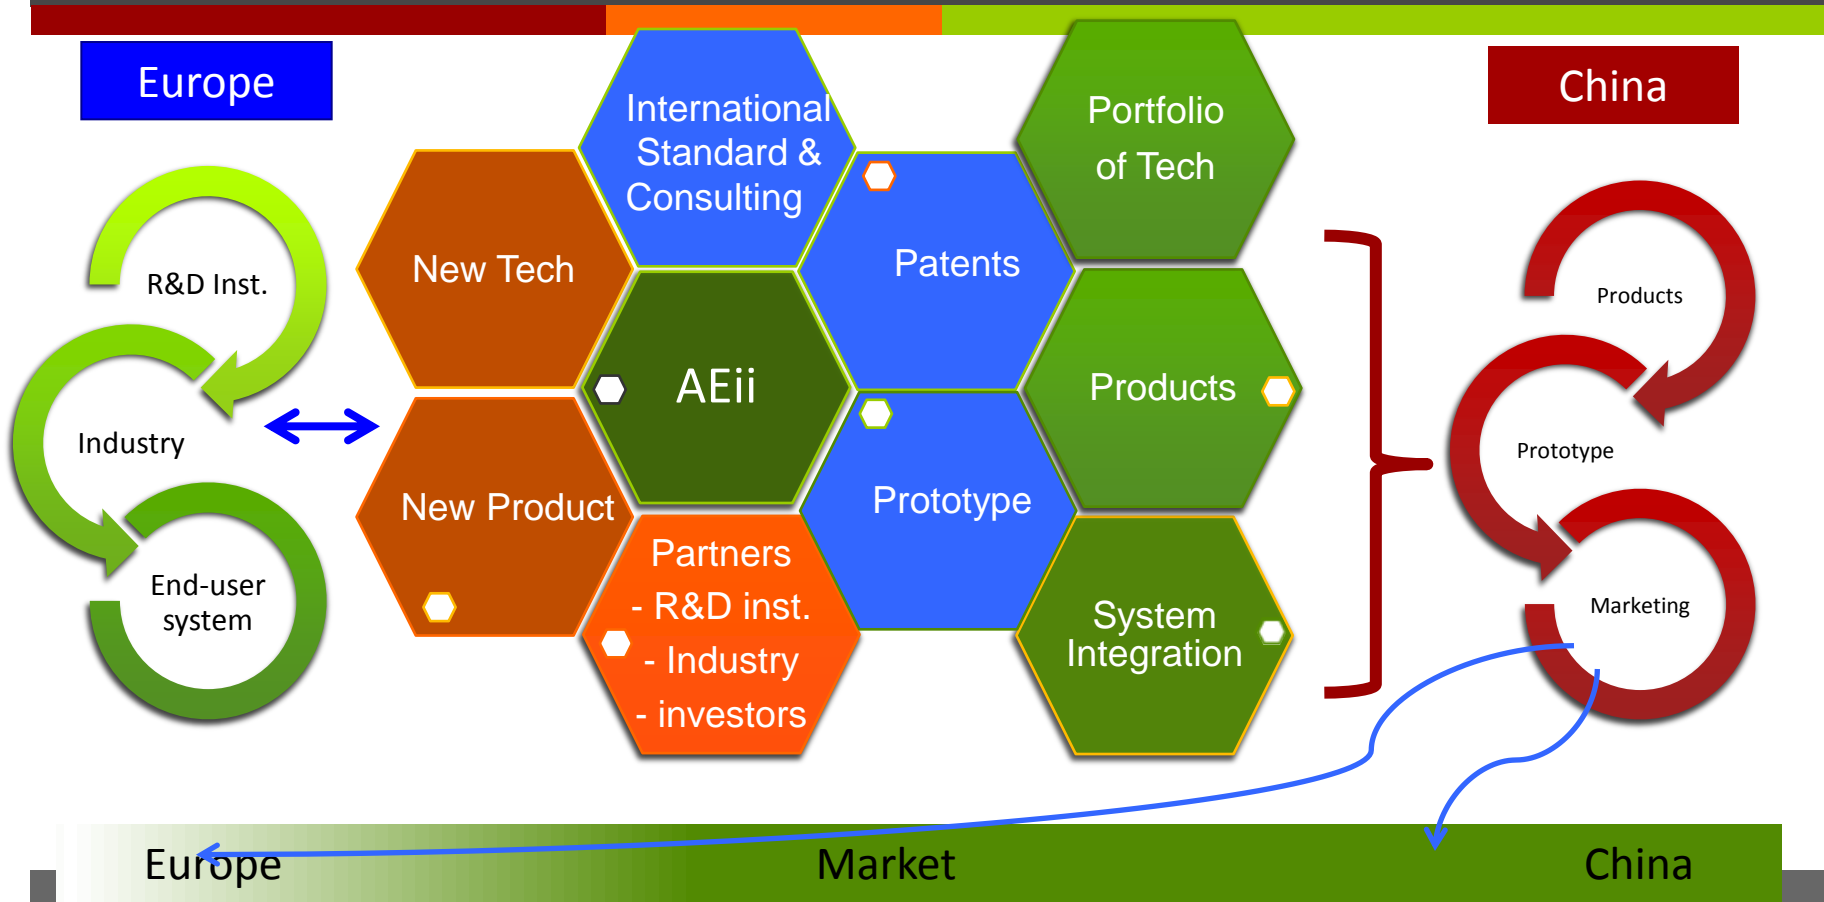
Europe

China

R&D Inst.

Industry

End-user system

New Tech

International Standard & Consulting

Portfolio of Tech

Patents

AEii

Products

New Product

Prototype

Partners
- R&D inst.
- Industry
- investors

System Integration

Products

Prototype

Marketing

Europe

Market

China